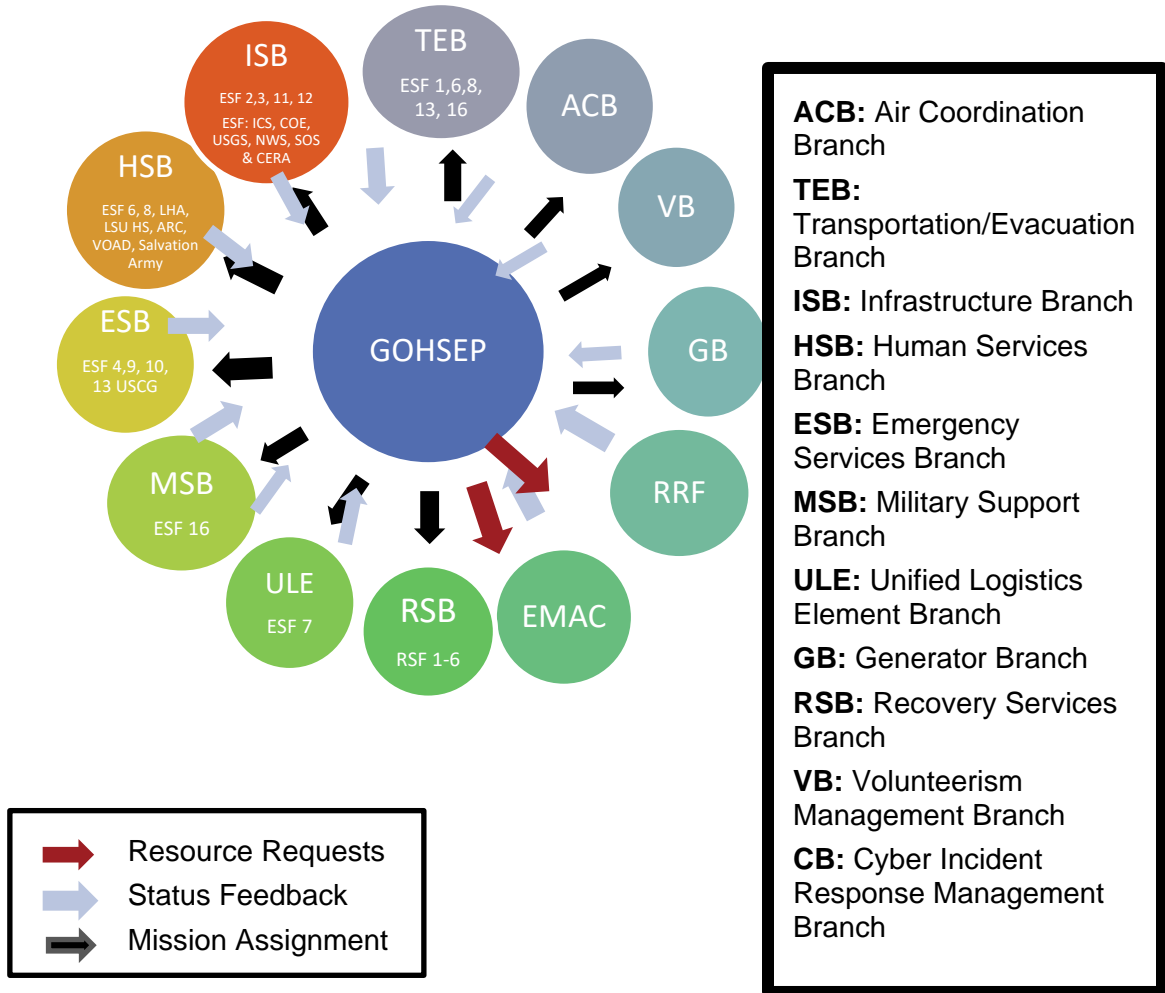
ISB
ESF 2,3, 11, 12
ESF: ICS, COE, USGS, NWS, SOS & CERA

TEB
ESF 1,6,8, 13, 16

ACB

VB

HSB
ESF 6, 8, LHA, LSU HS, ARC, VOAD, Salvation Army

ESB
ESF 4,9, 10, 13 USCG

GOHSEP

GB

RRF

MSB
ESF 16

ULE
ESF 7

RSB
RSF 1-6

EMAC

Resource Requests
Status Feedback
Mission Assignment

**ACB:** Air Coordination Branch
**TEB:** Transportation/Evacuation Branch
**ISB:** Infrastructure Branch
**HSB:** Human Services Branch
**ESB:** Emergency Services Branch
**MSB:** Military Support Branch
**ULE:** Unified Logistics Element Branch
**GB:** Generator Branch
**RSB:** Recovery Services Branch
**VB:** Volunteerism Management Branch
**CB:** Cyber Incident Response Management Branch